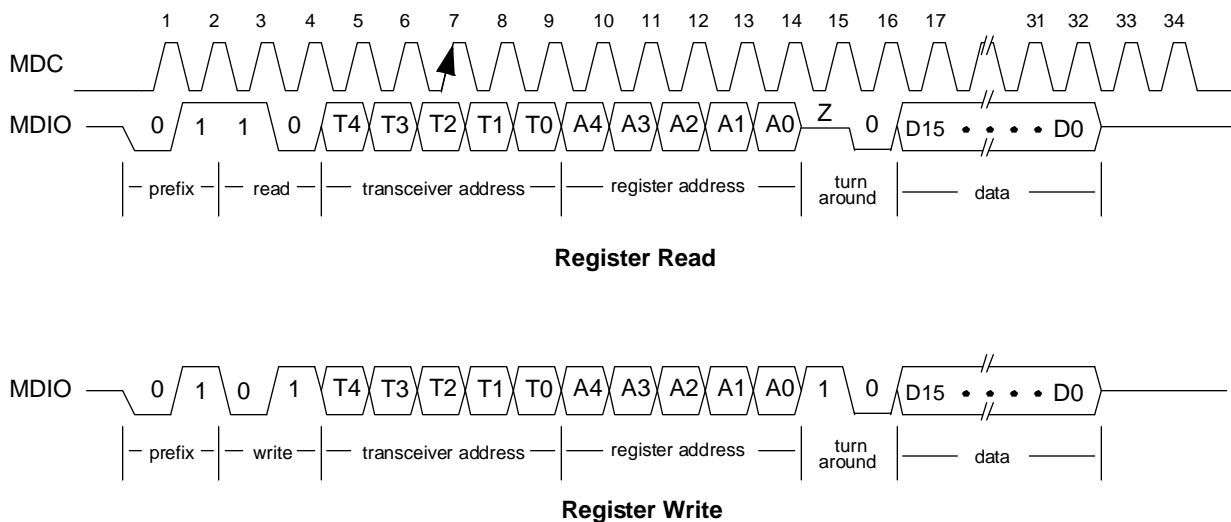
1 2 3 4 5 6 7 8 9 10 11 12 13 14 15 16 17 31 32 33 34

MDC

MDIO 0 1 1 0 T4 T3 T2 T1 T0 A4 A3 A2 A1 A0 Z 0 D15 • • • • D0

prefix | read | transceiver address | register address | turn around | data

**Register Read**

MDIO 0 1 0 1 T4 T3 T2 T1 T0 A4 A3 A2 A1 A0 1 0 D15 • • • • D0

prefix | write | transceiver address | register address | turn around | data

**Register Write**